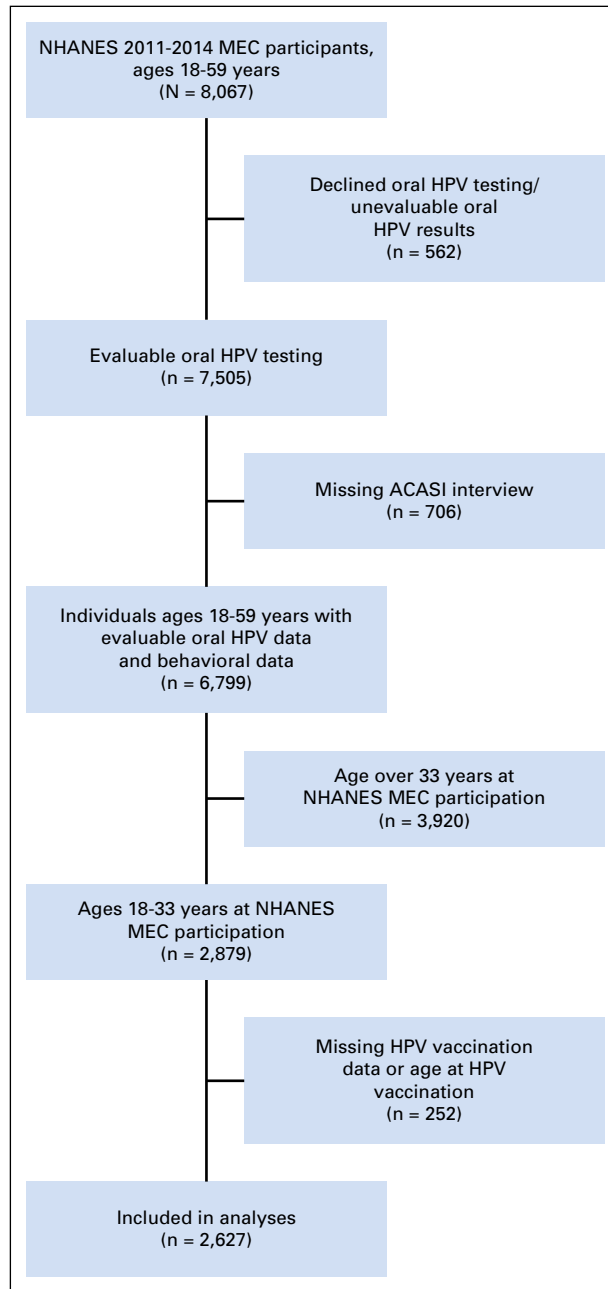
NHANES 2011-2014 MEC participants, ages 18-59 years
(N = 8,067)

Declined oral HPV testing/ unevaluable oral HPV results
(n = 562)

Evaluable oral HPV testing
(n = 7,505)

Missing ACASI interview
(n = 706)

Individuals ages 18-59 years with evaluable oral HPV data and behavioral data
(n = 6,799)

Age over 33 years at NHANES MEC participation
(n = 3,920)

Ages 18-33 years at NHANES MEC participation
(n = 2,879)

Missing HPV vaccination data or age at HPV vaccination
(n = 252)

Included in analyses
(n = 2,627)